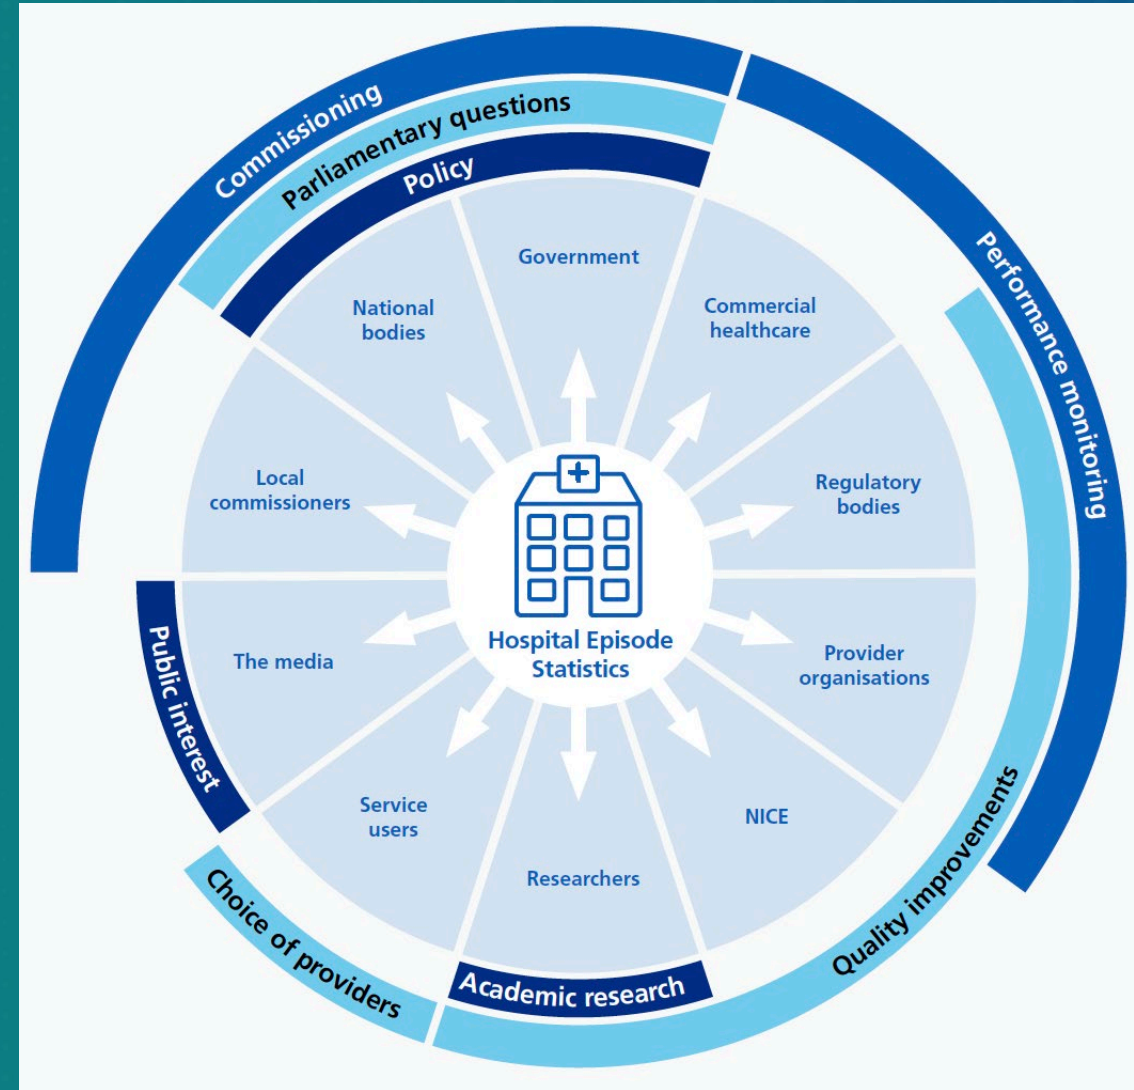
Commissioning
Parliamentary questions
Policy
Performance monitoring
Government
National bodies
Commercial healthcare
Local commissioners
Regulatory bodies
Hospital Episode Statistics
Public interest
The media
Provider organisations
Service users
NICE
Researchers
Quality improvements
Choice of providers
Academic research